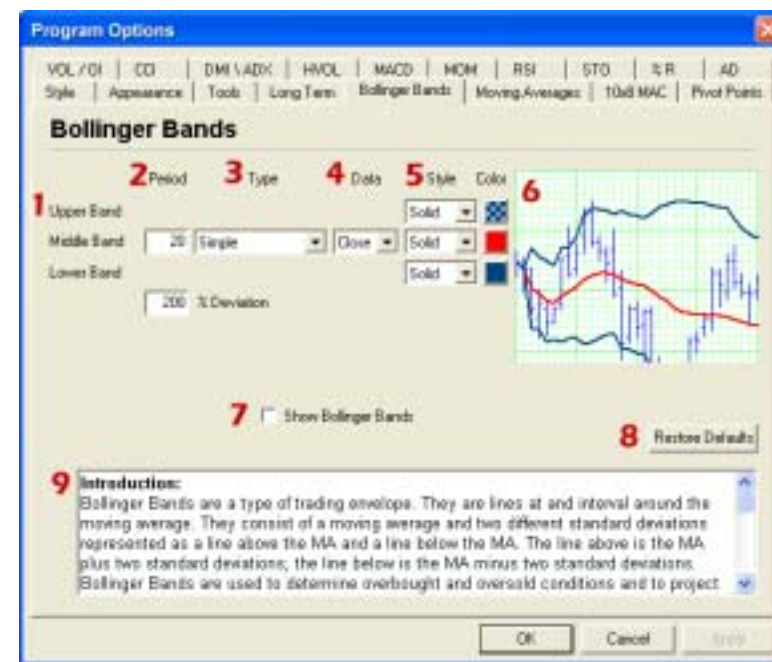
Program Options

VOL / OI | CCI | DMI \ ADX | HVOL | MACD | MOM | RSI | STO | %R | AD
Style | Appearance | Tools | Long Term | Bollinger Bands | Moving Averages | 10x8 MAC | Pivot Points

Bollinger Bands

2 Period 3 Type 4 Data 5 Style Color 6

1 Upper Band Solid
Middle Band 20 Simple Close Solid
Lower Band Solid

200 % Deviation

7 Show Bollinger Bands

8 Restore Defaults

9 Introduction:
Bollinger Bands are a type of trading envelope. They are lines at and interval around the moving average. They consist of a moving average and two different standard deviations represented as a line above the MA and a line below the MA. The line above is the MA plus two standard deviations; the line below is the MA minus two standard deviations. Bollinger Bands are used to determine overbought and oversold conditions and to project

OK Cancel Apply